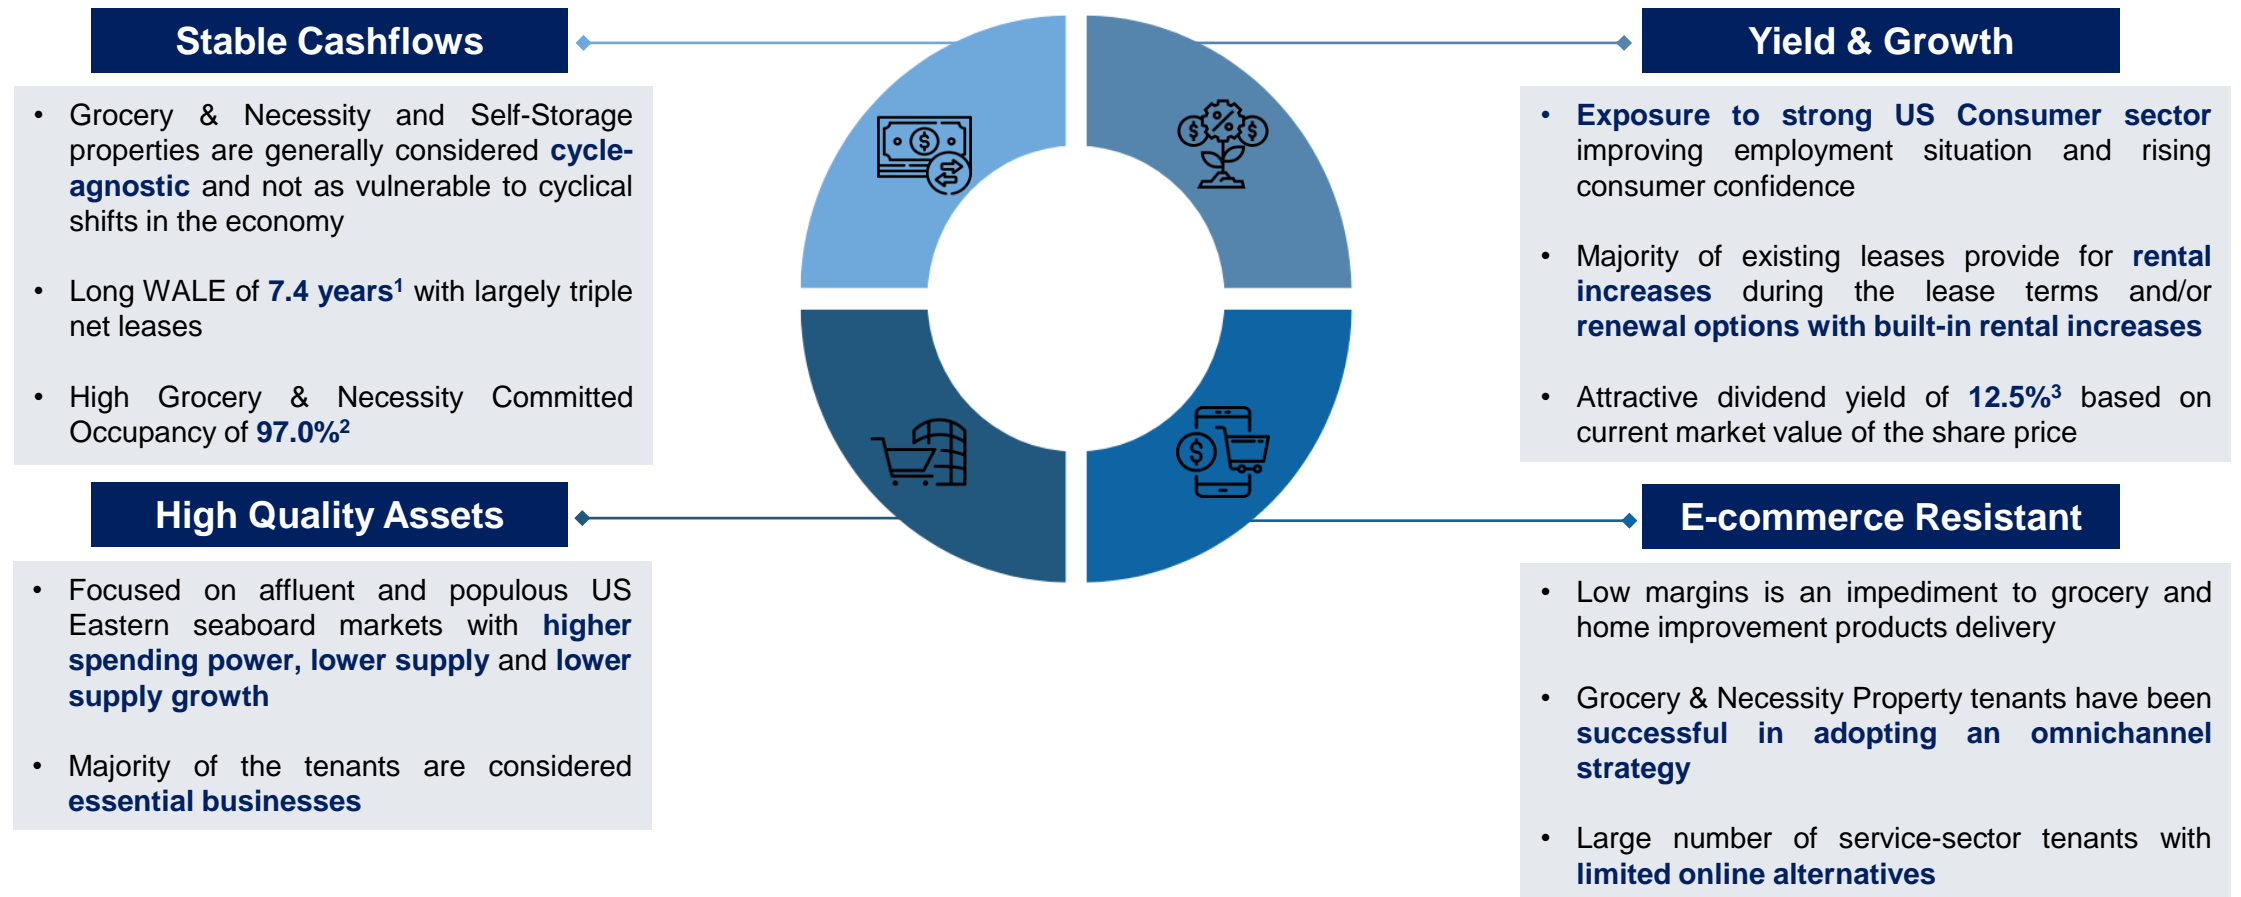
Stable Cashflows

- Grocery & Necessity and Self-Storage properties are generally considered cycle-agnostic and not as vulnerable to cyclical shifts in the economy
- Long WALE of 7.4 years$^1$ with largely triple net leases
- High Grocery & Necessity Committed Occupancy of 97.0%$^2$

Yield & Growth

- Exposure to strong US Consumer sector improving employment situation and rising consumer confidence
- Majority of existing leases provide for rental increases during the lease terms and/or renewal options with built-in rental increases
- Attractive dividend yield of 12.5%$^3$ based on current market value of the share price

High Quality Assets

- Focused on affluent and populous US Eastern seaboard markets with higher spending power, lower supply and lower supply growth
- Majority of the tenants are considered essential businesses

E-commerce Resistant

- Low margins is an impediment to grocery and home improvement products delivery
- Grocery & Necessity Property tenants have been successful in adopting an omnichannel strategy
- Large number of service-sector tenants with limited online alternatives